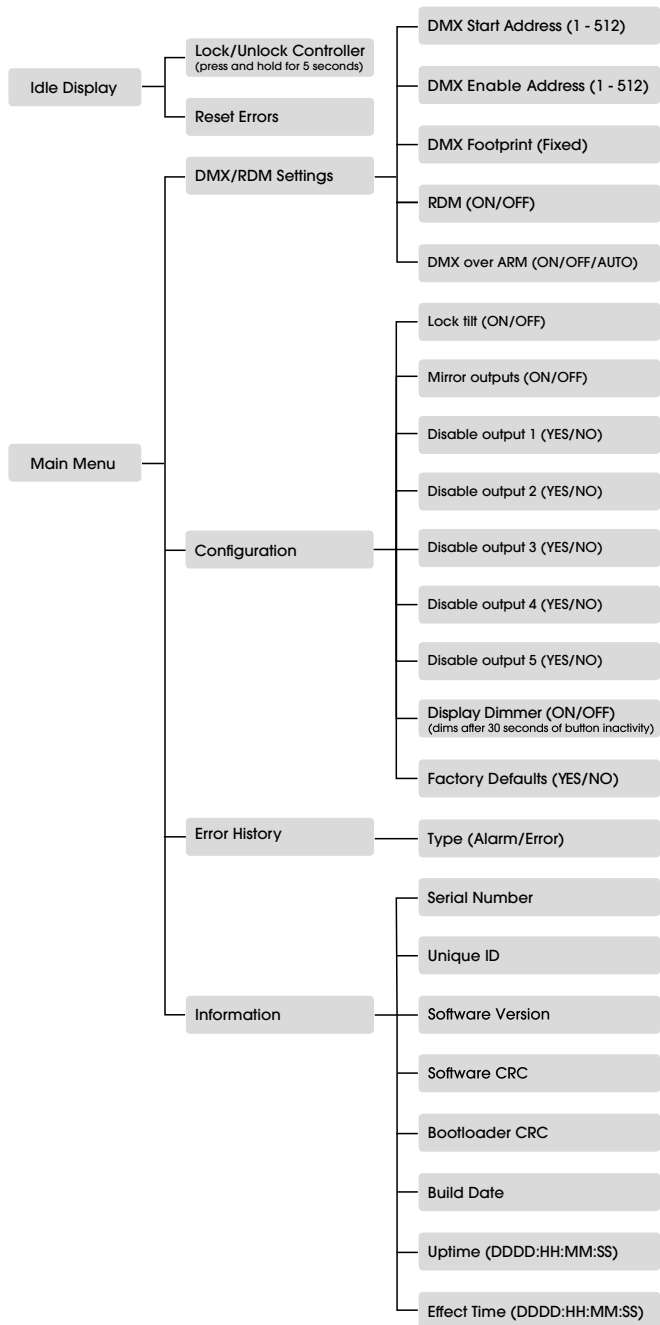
Idle Display

Lock/Unlock Controller
(press and hold for 5 seconds)

Reset Errors

Main Menu

DMX/RDM Settings

DMX Start Address (1 - 512)

DMX Enable Address (1 - 512)

DMX Footprint (Fixed)

RDM (ON/OFF)

DMX over ARM (ON/OFF/AUTO)

Configuration

Lock tilt (ON/OFF)

Mirror outputs (ON/OFF)

Disable output 1 (YES/NO)

Disable output 2 (YES/NO)

Disable output 3 (YES/NO)

Disable output 4 (YES/NO)

Disable output 5 (YES/NO)

Display Dimmer (ON/OFF)
(dims after 30 seconds of button inactivity)

Factory Defaults (YES/NO)

Error History

Type (Alarm/Error)

Information

Serial Number

Unique ID

Software Version

Software CRC

Bootloader CRC

Build Date

Uptime (DDDD:HH:MM:SS)

Effect Time (DDDD:HH:MM:SS)